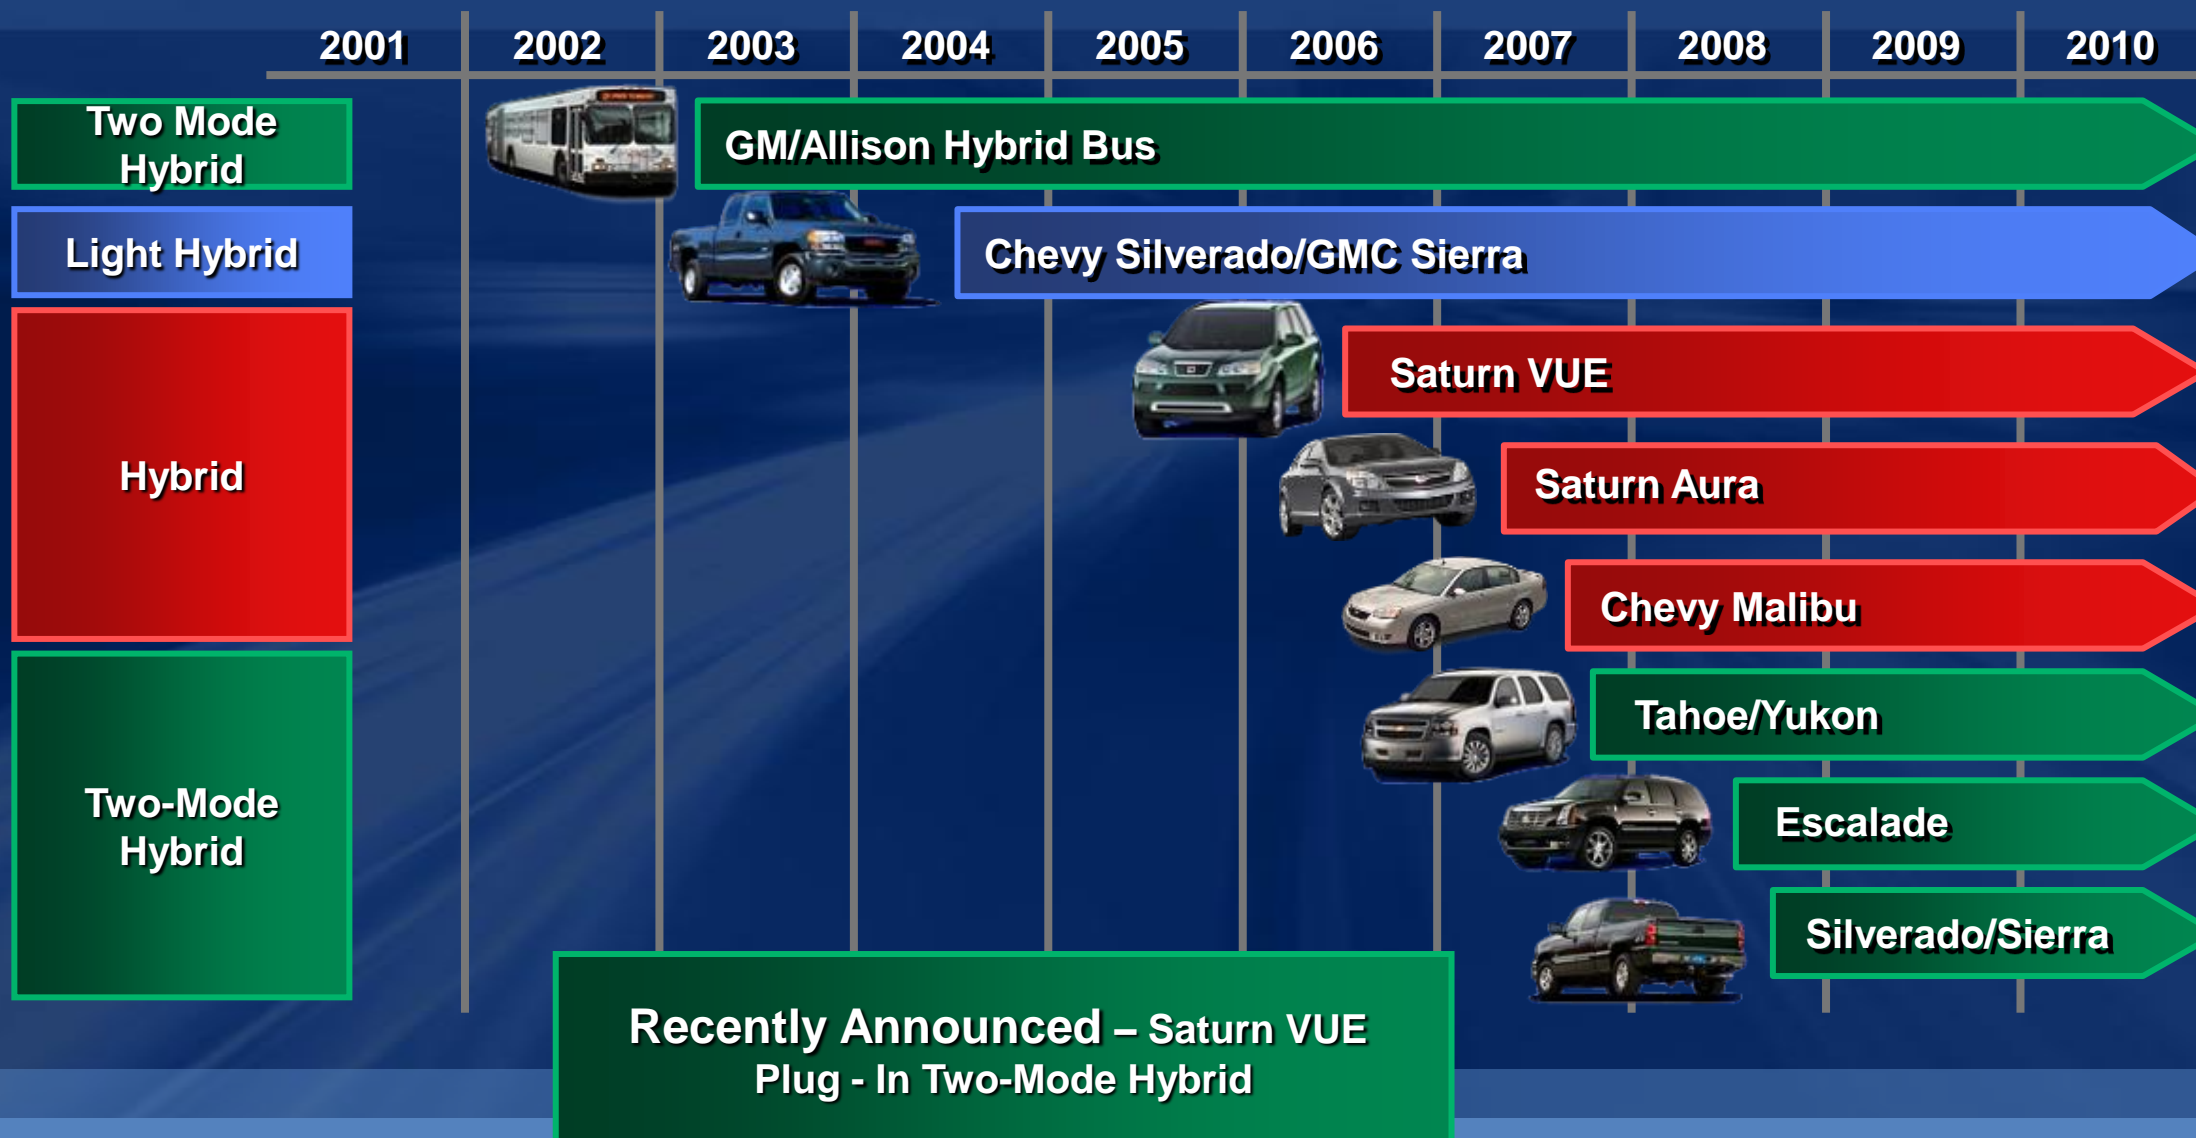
2001 2002 2003 2004 2005 2006 2007 2008 2009 2010

Two Mode Hybrid

GM/Allison Hybrid Bus

Light Hybrid

Chevy Silverado/GMC Sierra

Hybrid

Saturn VUE

Saturn Aura

Chevy Malibu

Two-Mode Hybrid

Tahoe/Yukon

Escalade

Silverado/Sierra

Recently Announced – Saturn VUE Plug - In Two-Mode Hybrid